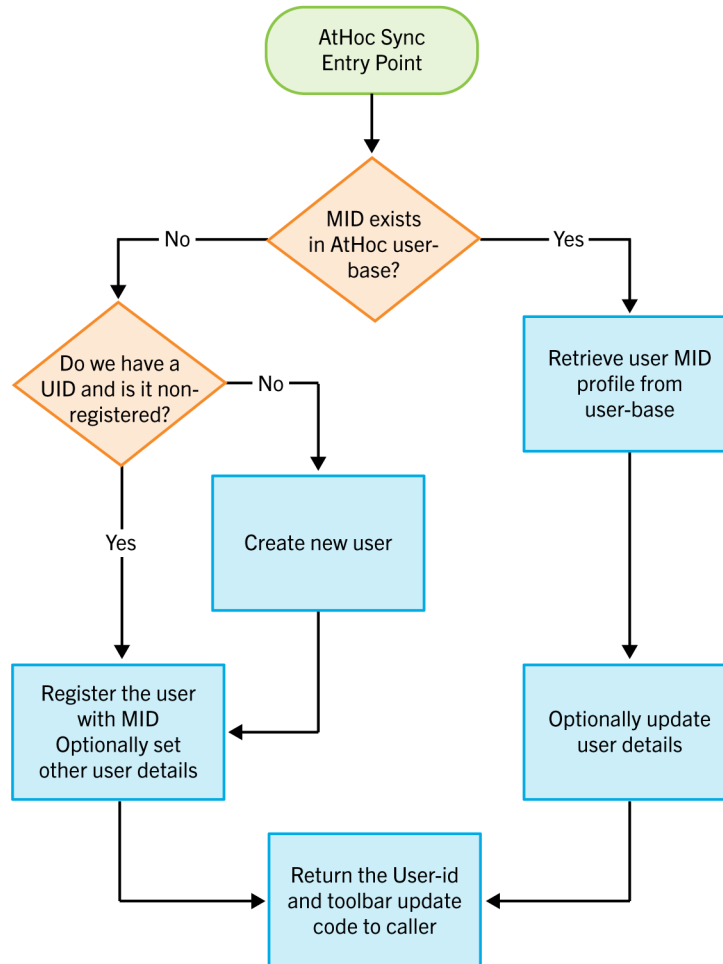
AtHoc Sync Entry Point

MID exists in AtHoc user-base?

No

Yes

Do we have a UID and is it non-registered?

No

Retrieve user MID profile from user-base

Yes

Create new user

Register the user with MID
Optionally set other user details

Optionally update user details

Return the User-id and toolbar update code to caller